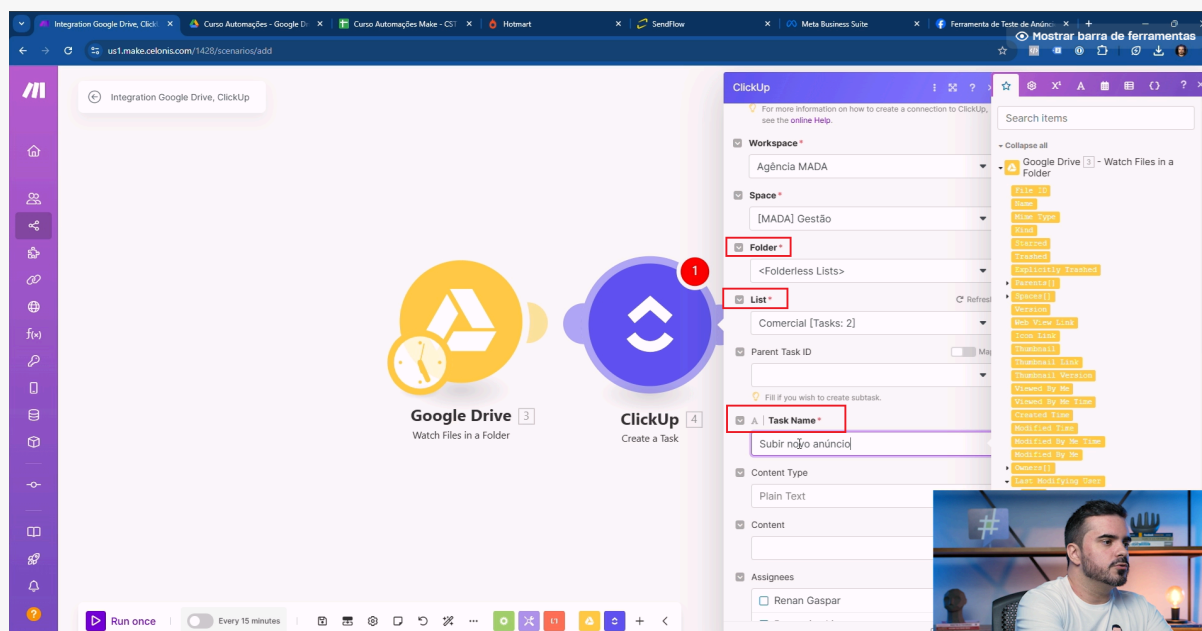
Integration Google Drive, ClickUp | Curso Automações - Google Dr | Curso Automações Make - CST | Hotmart | SendFlow | Meta Business Suite | Ferramenta de Teste de Anúnc

Mostrar barra de ferramentas

us1.make.celonis.com/1428/scenarios/add

Integration Google Drive, ClickUp

Google Drive 3
Watch Files in a Folder

ClickUp 4
Create a Task

1

ClickUp

For more information on how to create a connection to ClickUp, see the online Help.

Workspace *
Agência MADA

Space *
[MADA] Gestão

Folder *
<Folderless Lists>

List *
Refresh
Comercial [Tasks: 2]

Parent Task ID
Map
Fill if you wish to create subtask.

Task Name *
Subir novo anúncio

Content Type
Plain Text

Content

Assignees
Renan Gaspar

Search items
Collapse all
Google Drive 3 - Watch Files in a Folder
File ID
Name
Mime Type
Kind
Starred
Trashed
Explicitly Trashed
Parents[]
Spaces[]
Version
Web View Link
Icon Link
Thumbnail
Thumbnail Link
Thumbnail Version
Viewed By Me
Viewed By Me Time
Created Time
Modified Time
Modified By Me Time
Modified By Me
Owners[]
Last Modifying User

Run once
Every 15 minutes